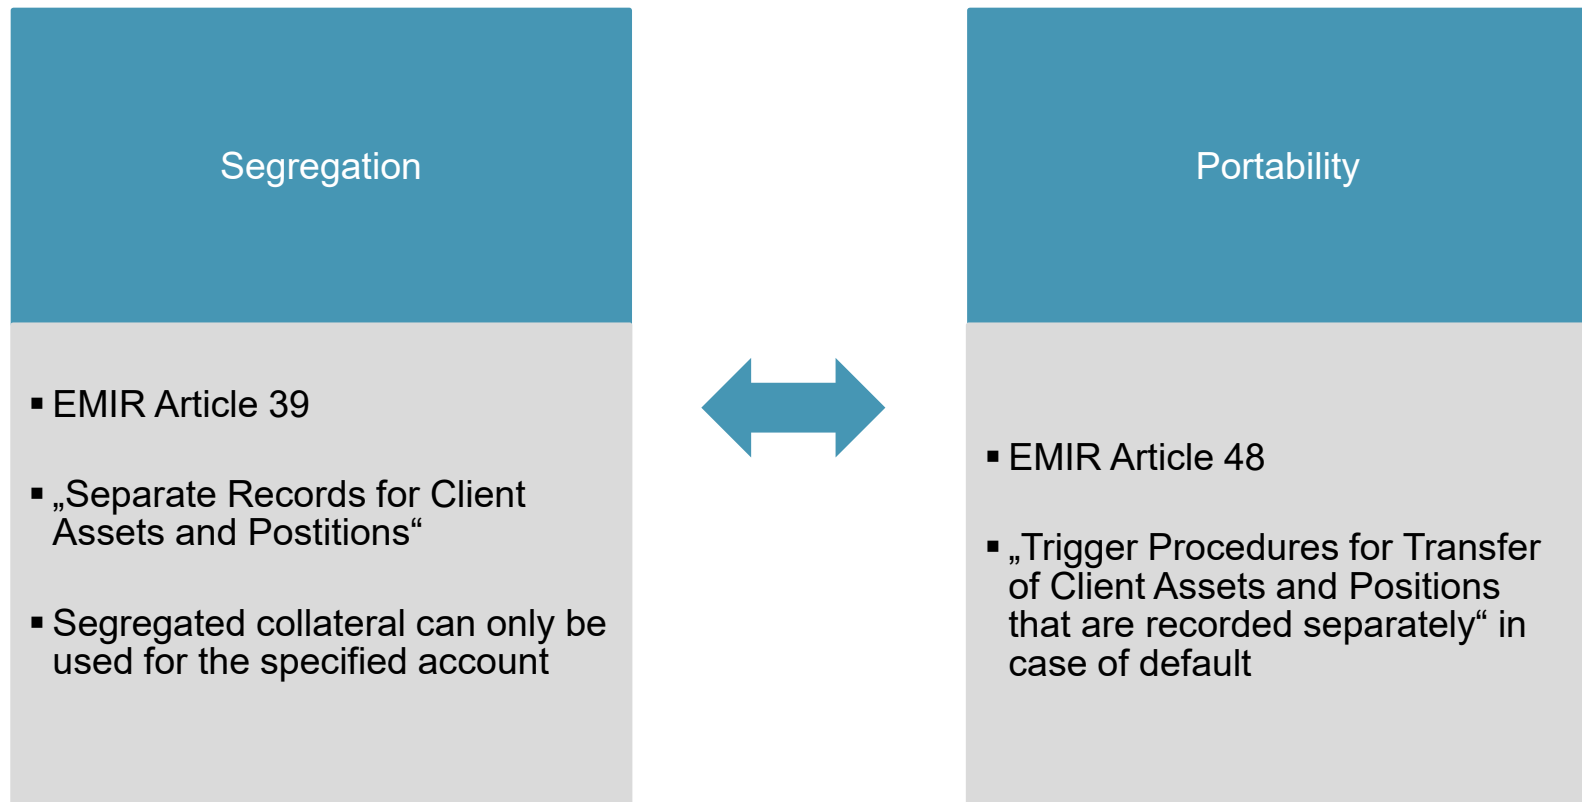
Segregation

▪ EMIR Article 39

▪ „Separate Records for Client Assets and Postitions“

▪ Segregated collateral can only be used for the specified account

Portability

▪ EMIR Article 48

▪ „Trigger Procedures for Transfer of Client Assets and Positions that are recorded separately“ in case of default